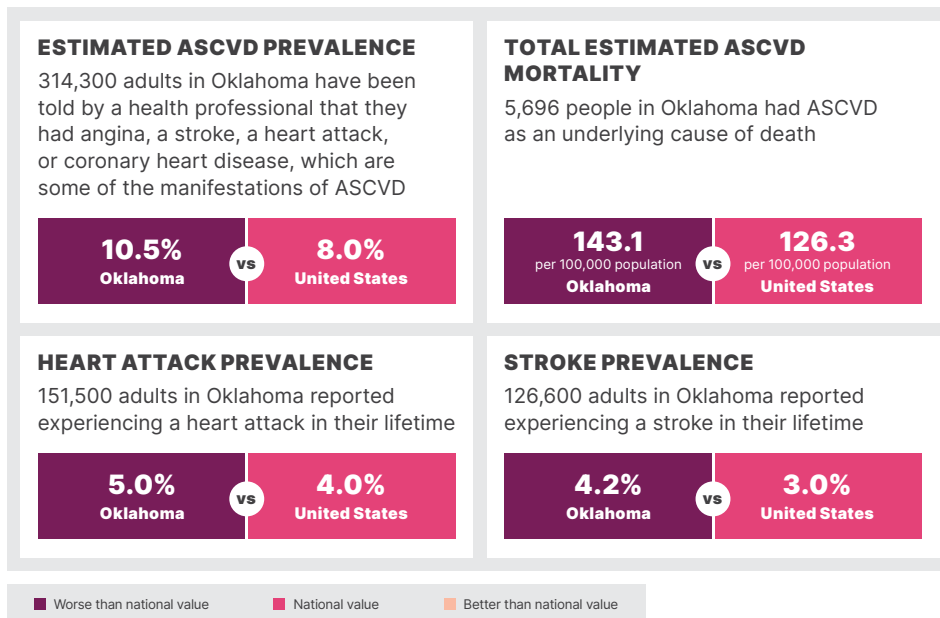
ESTIMATED ASCVD PREVALENCE

314,300 adults in Oklahoma have been told by a health professional that they had angina, a stroke, a heart attack, or coronary heart disease, which are some of the manifestations of ASCVD

10.5%
Oklahoma

vs

8.0%
United States

TOTAL ESTIMATED ASCVD MORTALITY

5,696 people in Oklahoma had ASCVD as an underlying cause of death

143.1
per 100,000 population
Oklahoma

vs

126.3
per 100,000 population
United States

HEART ATTACK PREVALENCE

151,500 adults in Oklahoma reported experiencing a heart attack in their lifetime

5.0%
Oklahoma

vs

4.0%
United States

STROKE PREVALENCE

126,600 adults in Oklahoma reported experiencing a stroke in their lifetime

4.2%
Oklahoma

vs

3.0%
United States

Worse than national value

National value

Better than national value